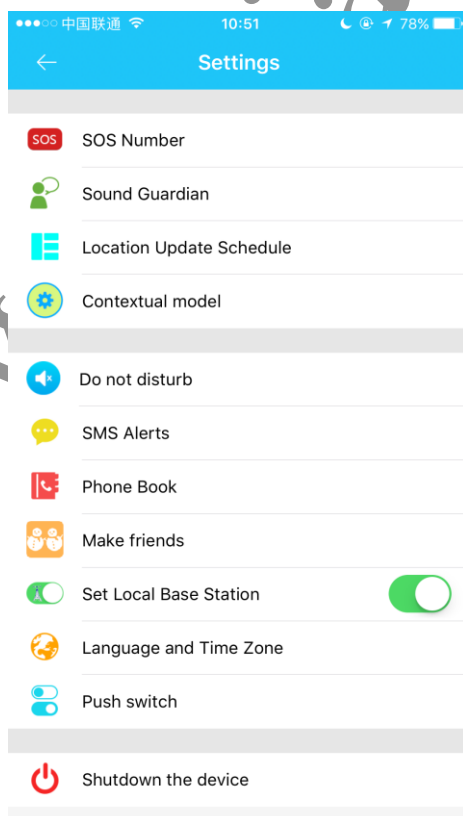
●●●○○ 中国联通 10:51 78%

Settings

SOS
SOS Number

Sound Guardian

Location Update Schedule

Contextual model

Do not disturb

SMS Alerts

Phone Book

Make friends

Set Local Base Station

Language and Time Zone

Push switch

Shutdown the device